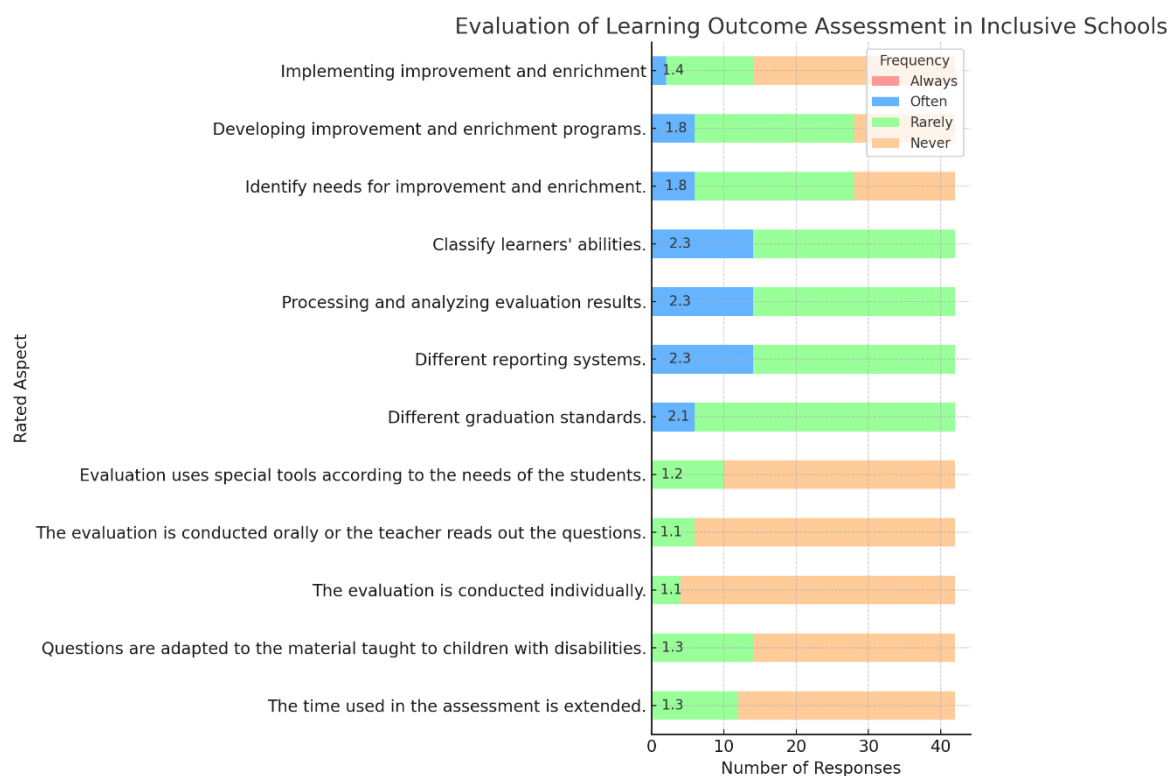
Evaluation of Learning Outcome Assessment in Inclusive Schools

Frequency
Always
Often
Rarely
Never

Rated Aspect

Implementing improvement and enrichment 1.4
Developing improvement and enrichment programs. 1.8
Identify needs for improvement and enrichment. 1.8
Classify learners' abilities. 2.3
Processing and analyzing evaluation results. 2.3
Different reporting systems. 2.3
Different graduation standards. 2.1
Evaluation uses special tools according to the needs of the students. 1.2
The evaluation is conducted orally or the teacher reads out the questions. 1.1
The evaluation is conducted individually. 1.1
Questions are adapted to the material taught to children with disabilities. 1.3
The time used in the assessment is extended. 1.3

0 10 20 30 40
Number of Responses